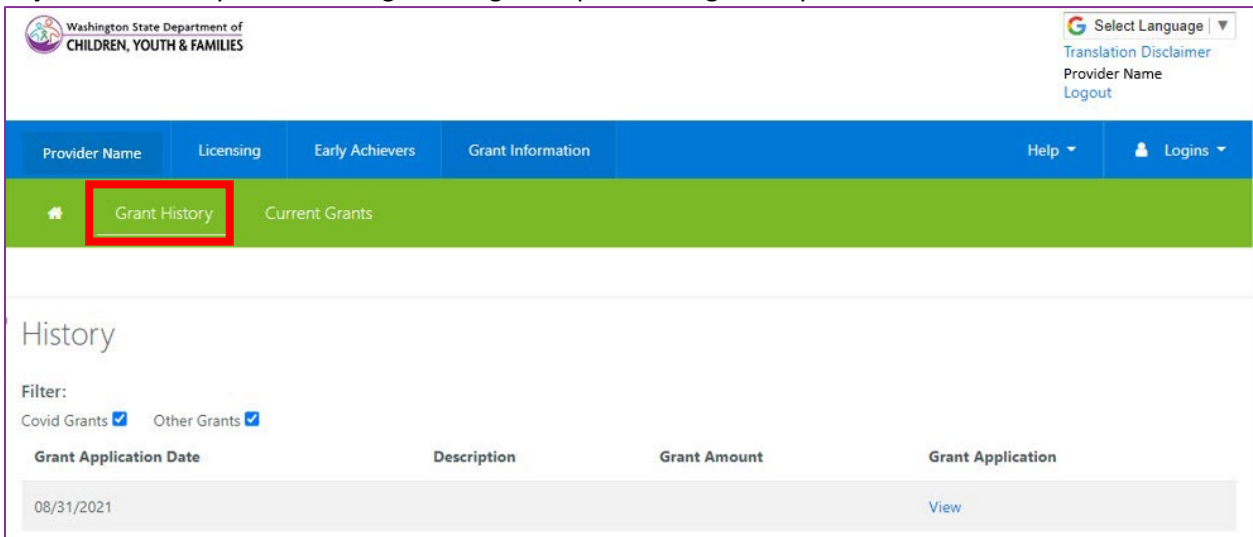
Washington State Department of
CHILDREN, YOUTH & FAMILIES

Select Language ▼
Translation Disclaimer
Provider Name
Logout

Provider Name | Licensing | Early Achievers | Grant Information | Help ▼ | Logins ▼

Grant History | Current Grants

History

Filter:
Covid Grants ☑ Other Grants ☑

| Grant Application Date | Description | Grant Amount | Grant Application |
|---|---|---|---|
| 08/31/2021 | | | View |